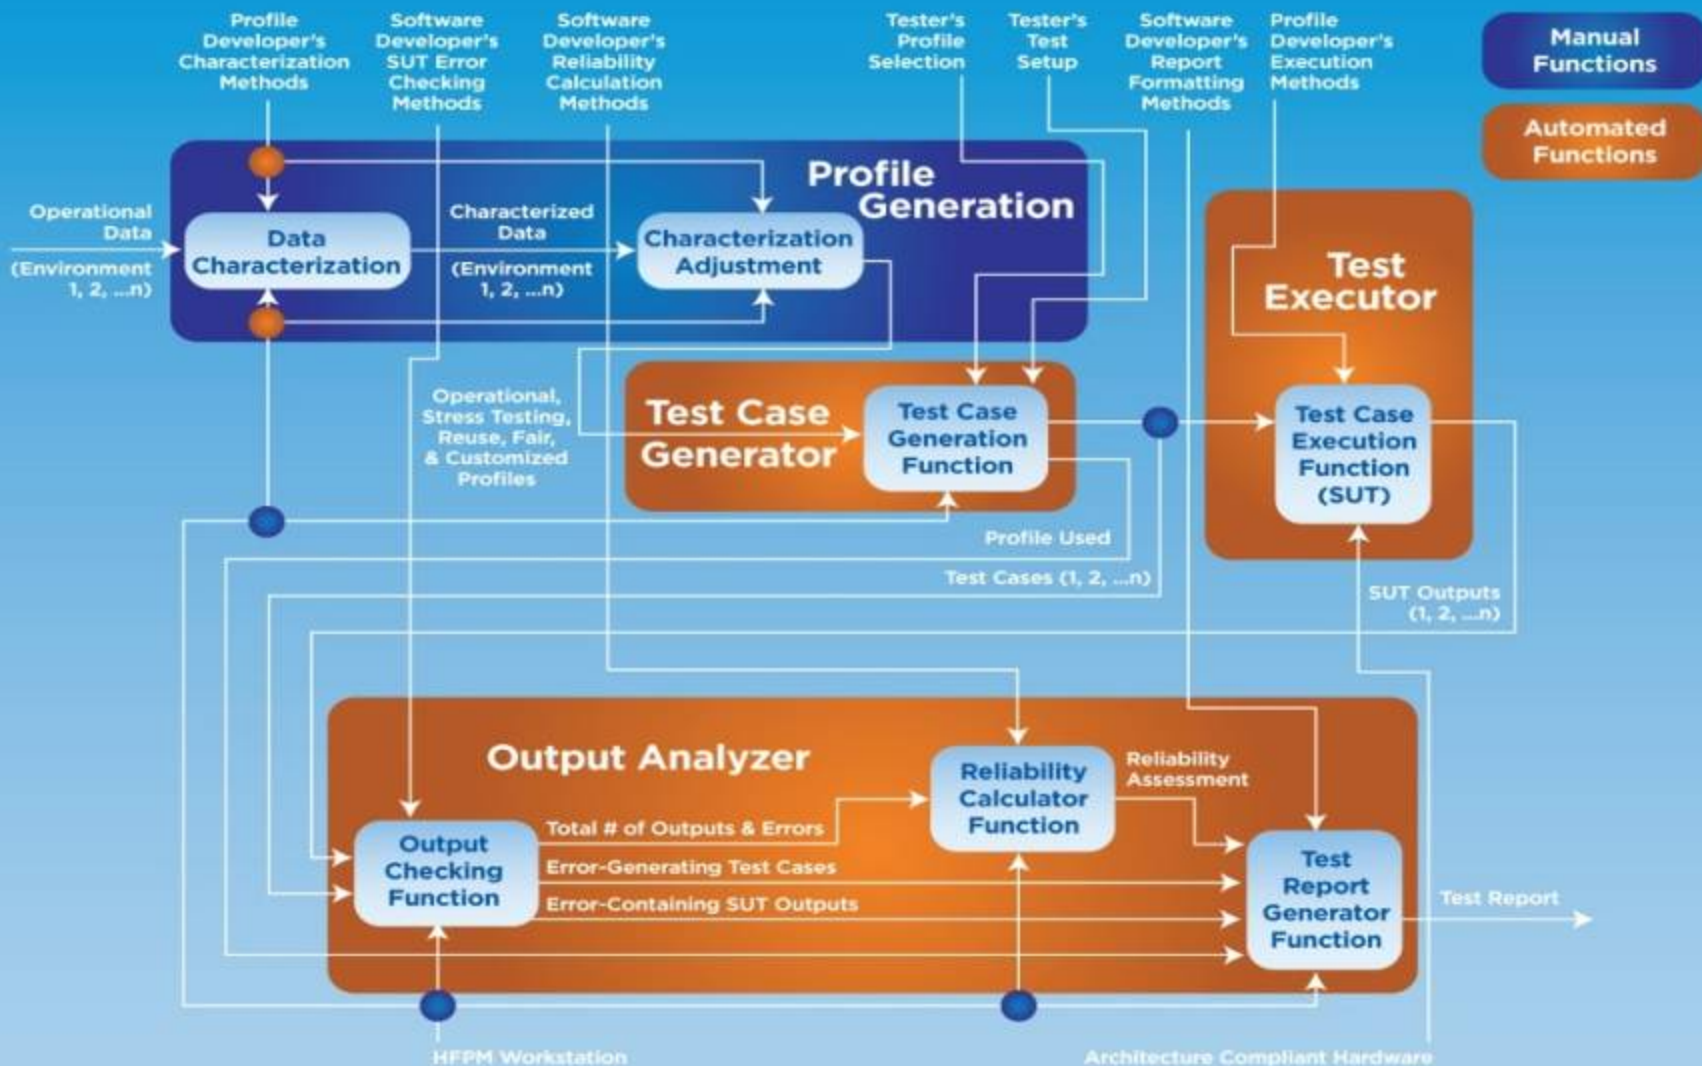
Profile Developer's Characterization Methods

Software Developer's SUT Error Checking Methods

Software Developer's Reliability Calculation Methods

Tester's Profile Selection

Tester's Test Setup

Software Developer's Report Formatting Methods

Profile Developer's Execution Methods

Manual Functions

Automated Functions

Profile Generation

Operational Data (Environment 1, 2, ...n)

Data Characterization

Characterized Data (Environment 1, 2, ...n)

Characterization Adjustment

Test Executor

Test Case Generator

Test Case Generation Function

Operational, Stress Testing, Reuse, Fair, & Customized Profiles

Test Case Execution Function (SUT)

Profile Used

Test Cases (1, 2, ...n)

SUT Outputs (1, 2, ...n)

Output Analyzer

Reliability Calculator Function

Reliability Assessment

Output Checking Function

Total # of Outputs & Errors

Error-Generating Test Cases

Error-Containing SUT Outputs

Test Report Generator Function

Test Report

HFPM Workstation

Architecture Compliant Hardware